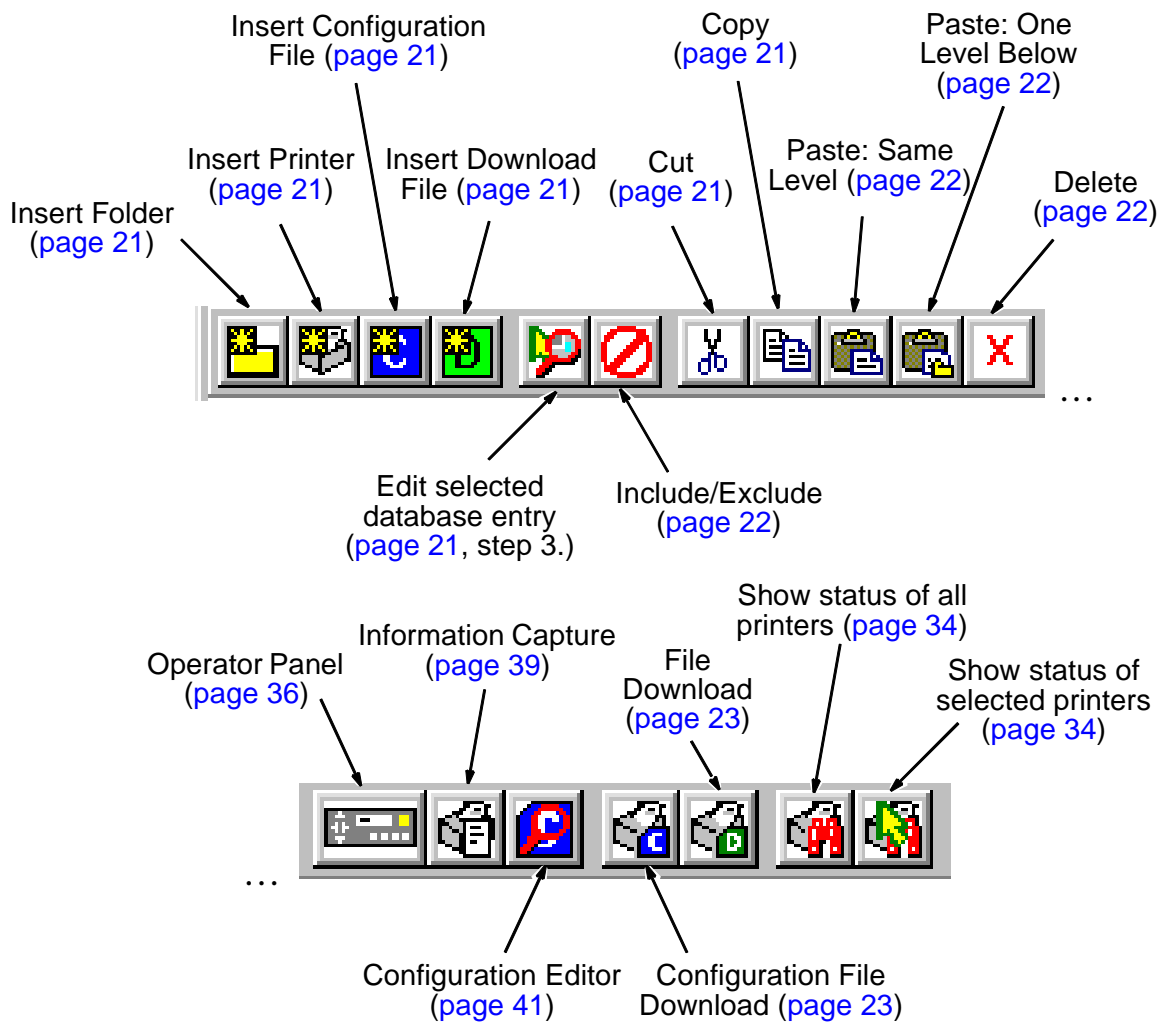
Insert Configuration File (page 21)

Copy (page 21)

Paste: One Level Below (page 22)

Insert Printer (page 21)

Insert Download File (page 21)

Cut (page 21)

Paste: Same Level (page 22)

Delete (page 22)

Insert Folder (page 21)

X

…

Edit selected database entry (page 21, step 3.)

Include/Exclude (page 22)

Show status of all printers (page 34)

Information Capture (page 39)

File Download (page 23)

Show status of selected printers (page 34)

Operator Panel (page 36)

…

Configuration Editor (page 41)

Configuration File Download (page 23)